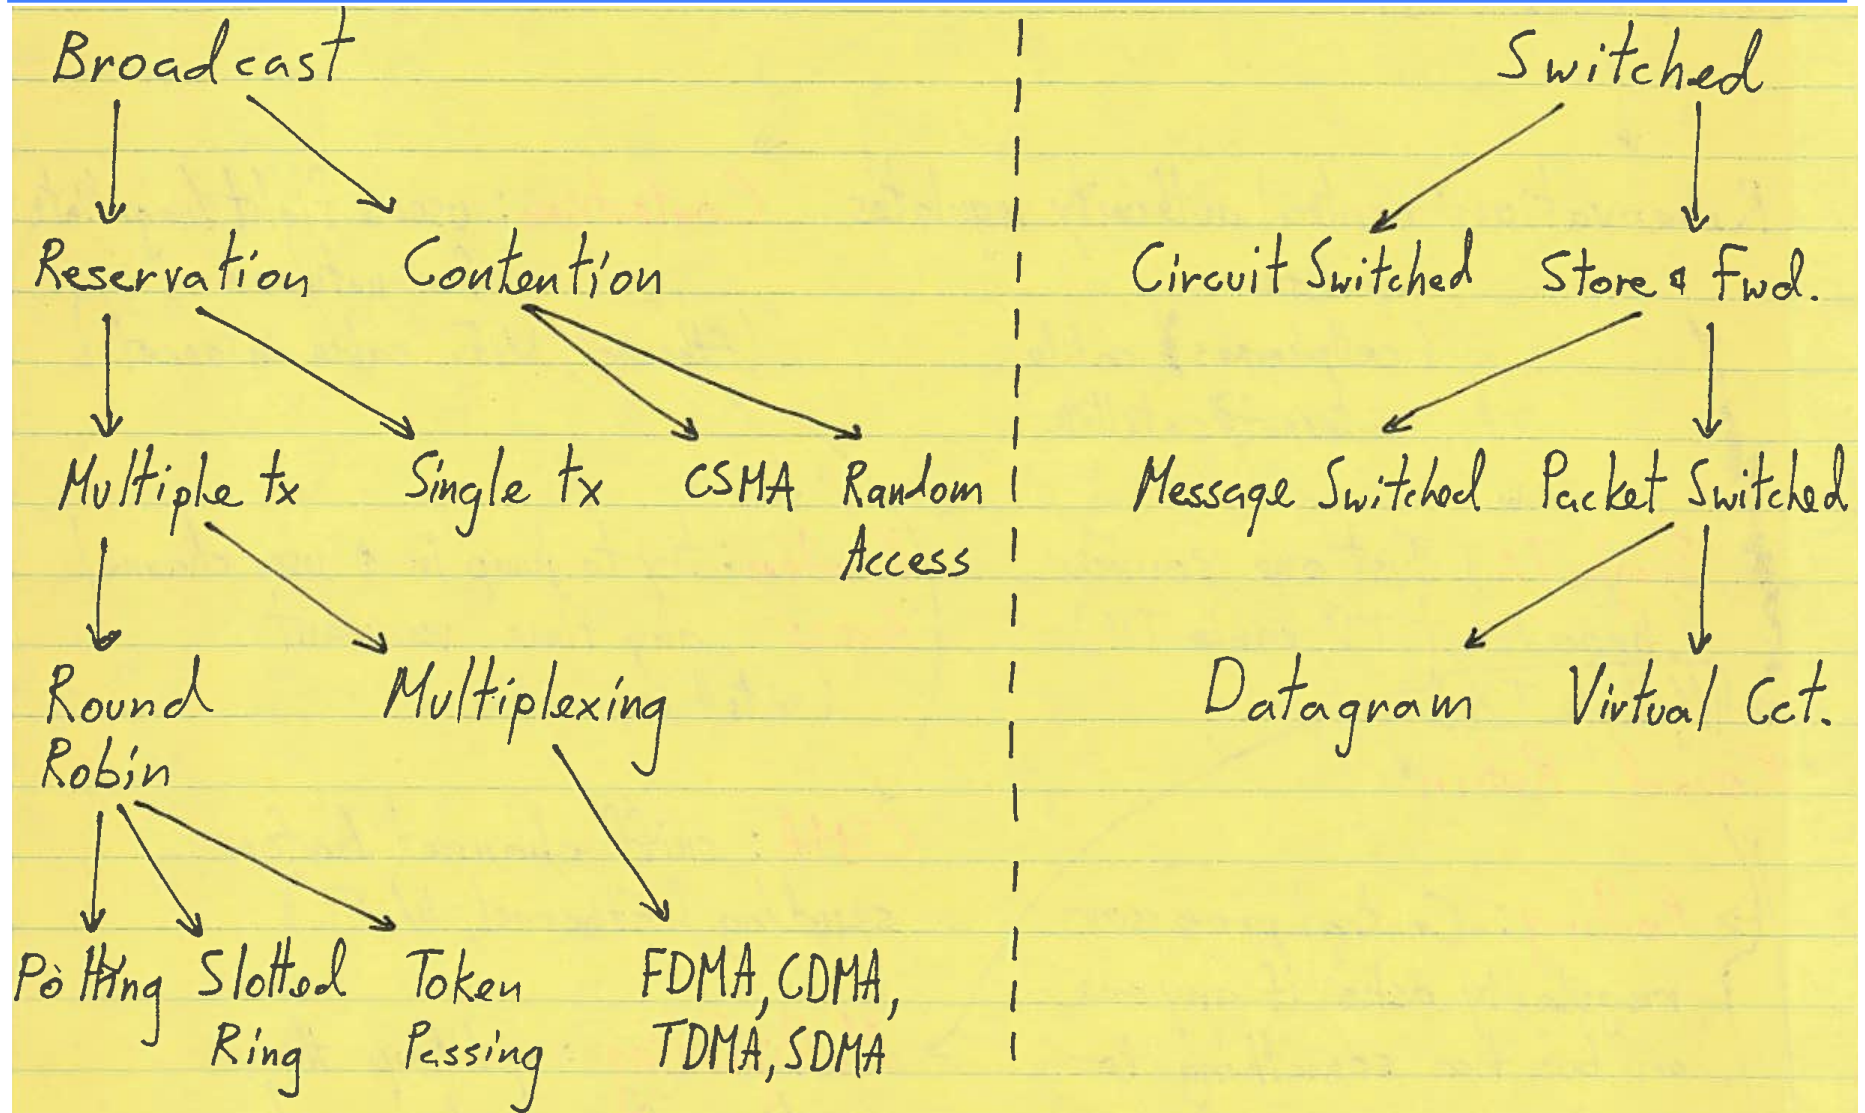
Broadcast

Reservation Contention

Multiple tx Single tx CSMA Random Access

Round Robin Multiplexing

Polling Slotted Ring Token Passing FDMA, CDMA, TDMA, SDMA

Switched

Circuit Switched Store & Fwd.

Message Switched Packet Switched

Datagram Virtual Cct.